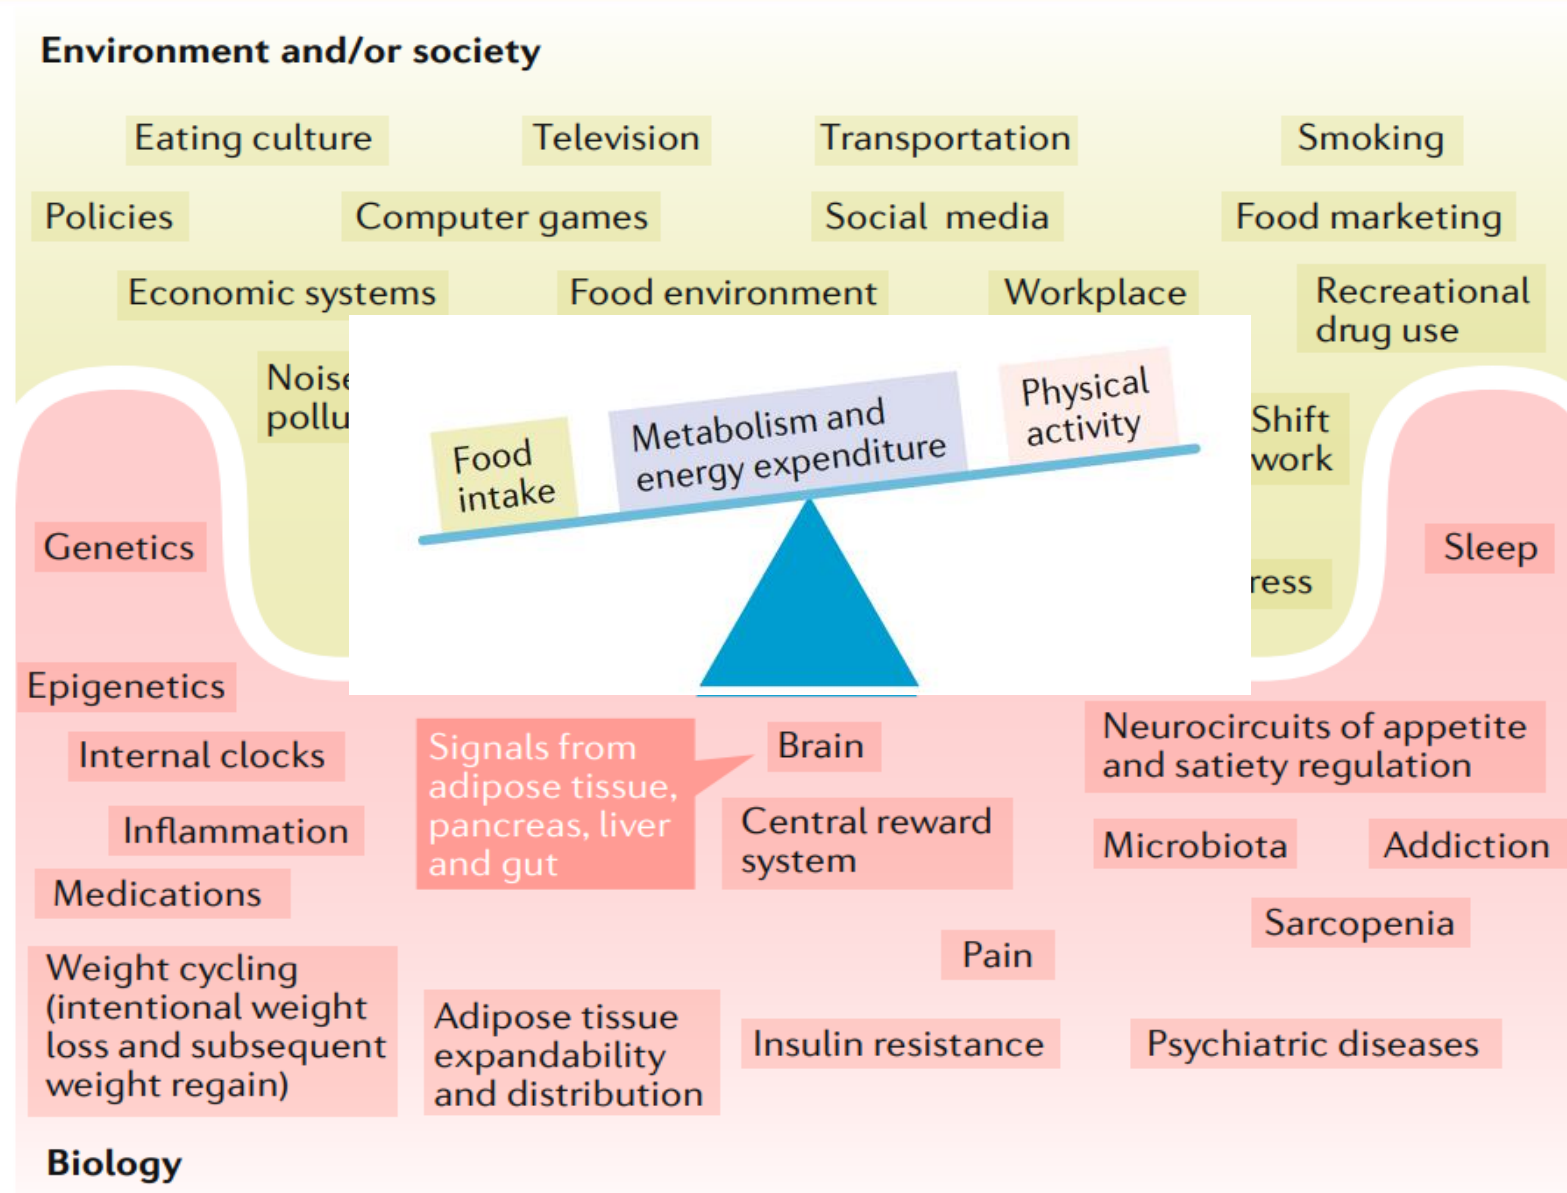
Environment and/or society

Eating culture
Television
Transportation
Smoking
Policies
Computer games
Social media
Food marketing
Economic systems
Food environment
Workplace
Recreational drug use
Noise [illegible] pollu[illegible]
Shift work
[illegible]ress

Food intake
Metabolism and energy expenditure
Physical activity

Genetics
Sleep
Epigenetics
Internal clocks
Inflammation
Medications
Weight cycling (intentional weight loss and subsequent weight regain)
Signals from adipose tissue, pancreas, liver and gut
Brain
Central reward system
Neurocircuits of appetite and satiety regulation
Microbiota
Addiction
Sarcopenia
Pain
Adipose tissue expandability and distribution
Insulin resistance
Psychiatric diseases

Biology